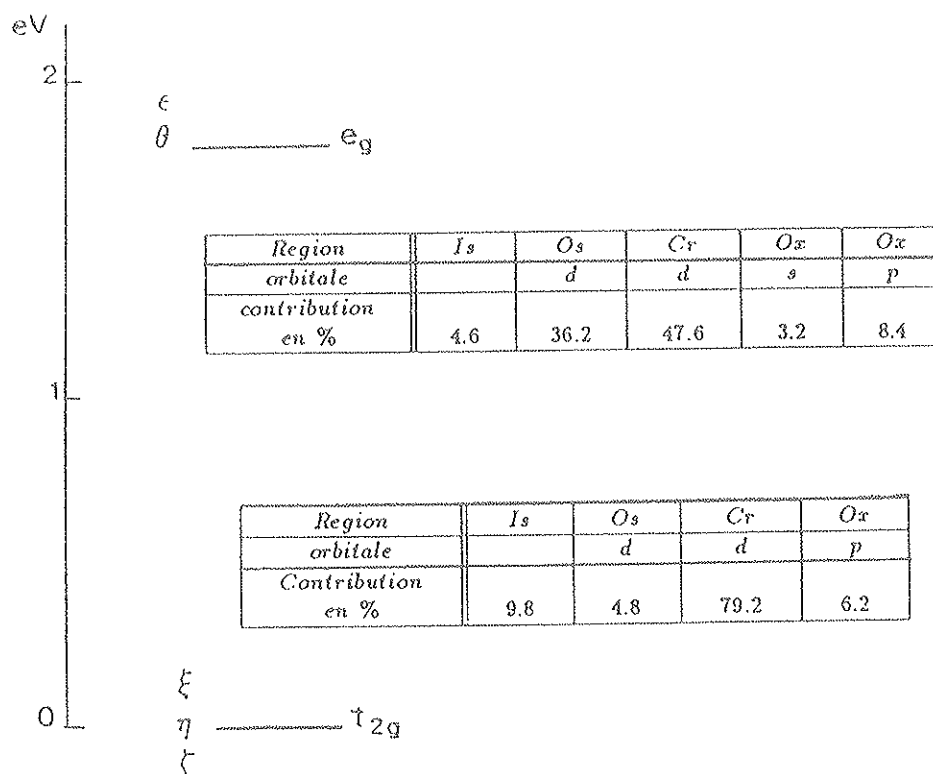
eV

2

$\epsilon$
$\theta$ $e_g$

| Region | Is | Os | Cr | Ox | Ox |
|---|---|---|---|---|---|
| orbitale | | d | d | s | p |
| contribution en % | 4.6 | 36.2 | 47.6 | 3.2 | 8.4 |

1

| Region | Is | Os | Cr | Ox |
|---|---|---|---|---|
| orbitale | | d | d | p |
| Contribution en % | 9.8 | 4.8 | 79.2 | 6.2 |

$\xi$
0 $\eta$ $t_{2g}$
$\zeta$